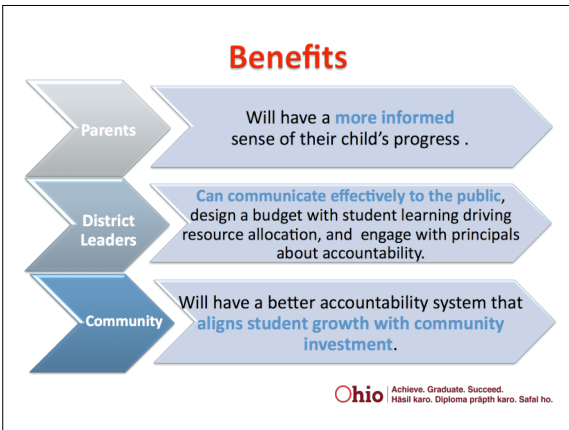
Benefits

Parents

Will have a more informed sense of their child's progress .

District Leaders

Can communicate effectively to the public, design a budget with student learning driving resource allocation, and engage with principals about accountability.

Community

Will have a better accountability system that aligns student growth with community investment.

Ohio Achieve. Graduate. Succeed.
Hāsil karo. Diploma prāpth karo. Safal ho.